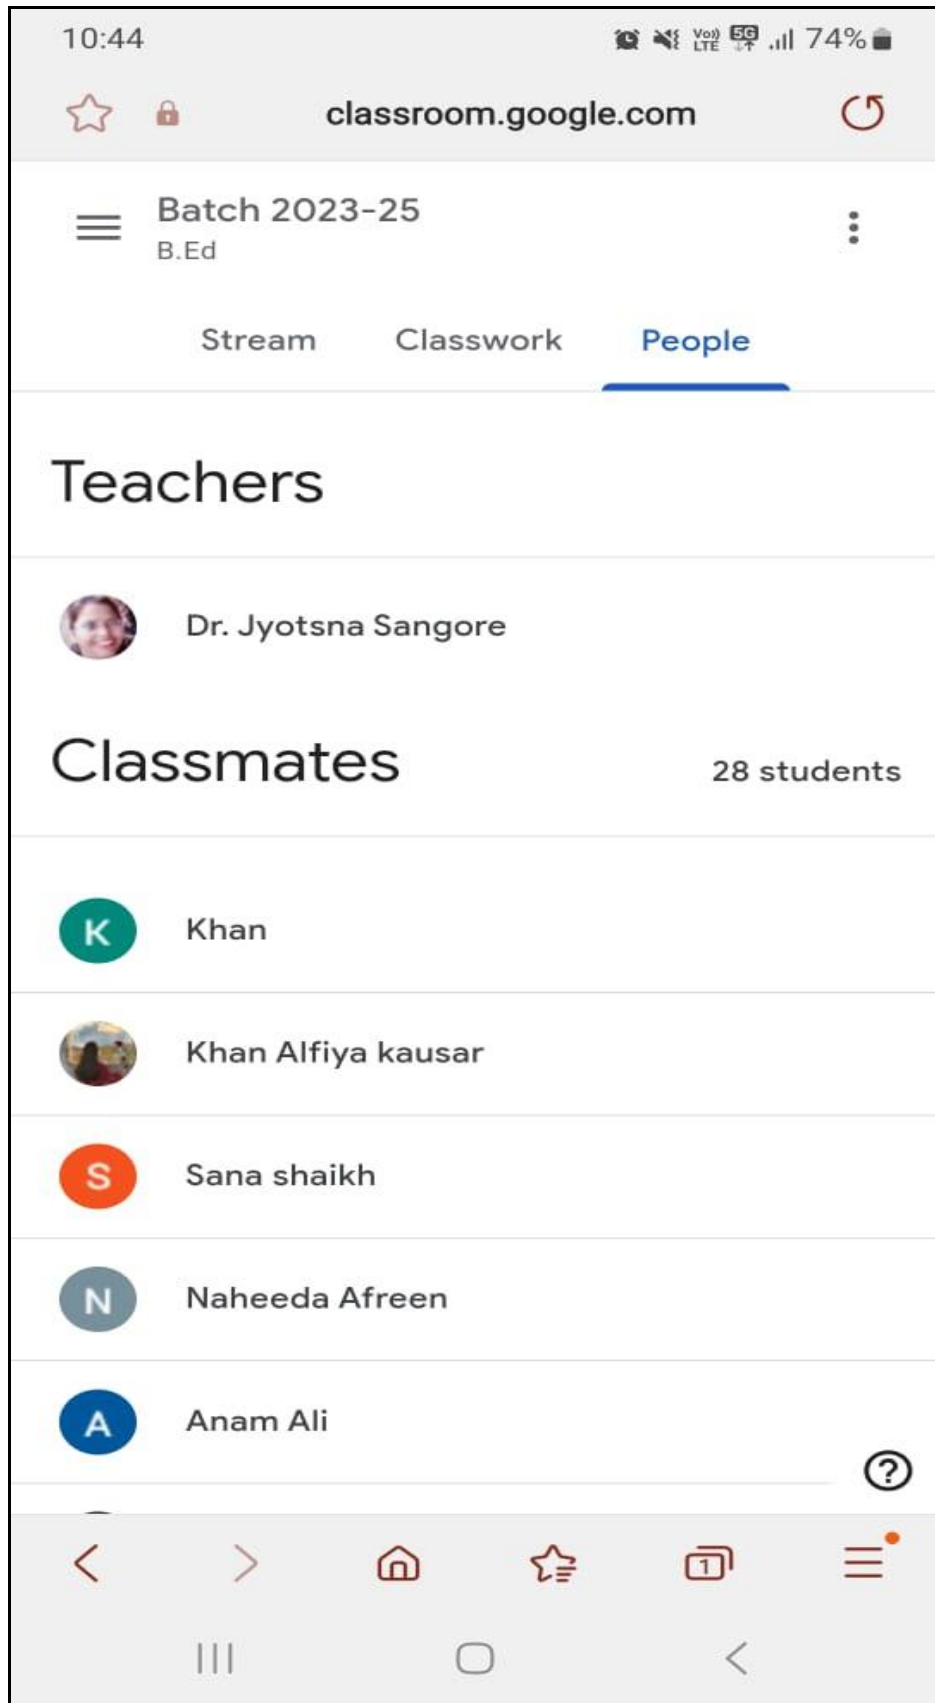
10:44

Vo) LTE 5G 74%

classroom.google.com

Batch 2023-25
B.Ed

Stream Classwork People

Teachers

Dr. Jyotsna Sangore

Classmates

28 students

K Khan

Khan Alfiya kausar

S Sana shaikh

N Naheeda Afreen

A Anam Ali

?

1